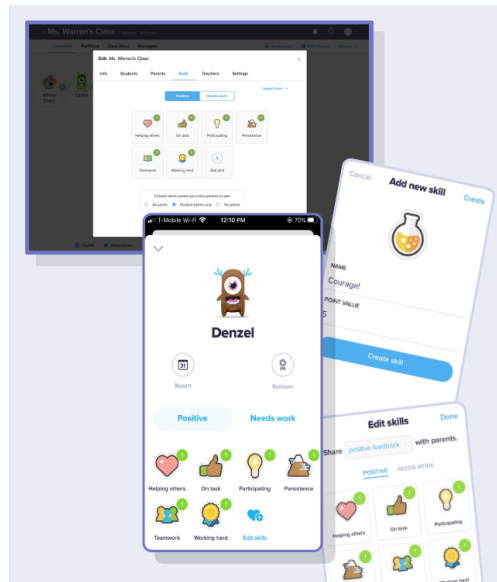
Ms. Warren's Class

Classroom Portfolios Class Story Messages

Edit Ms. Warren's Class

Info Students Parents Skills Teachers Settings

Positive Needs work

Import from

Helping others On task Participating Persistence

Teamwork Working hard Add skill

Choose which points you'd like parents to see

All points Positive points only No points

Cancel Add new skill Create

NAME

Courage!

POINT VALUE

Create skill

T-Mobile Wi-Fi 12:10 PM 70%

Denzel

Report Redeem

Positive Needs work

Helping others On task Participating Persistence

Teamwork Working hard Edit skills

Edit skills Done

Share positive feedback with parents.

POSITIVE NEEDS WORK

Helping others On task Participating

Working hard